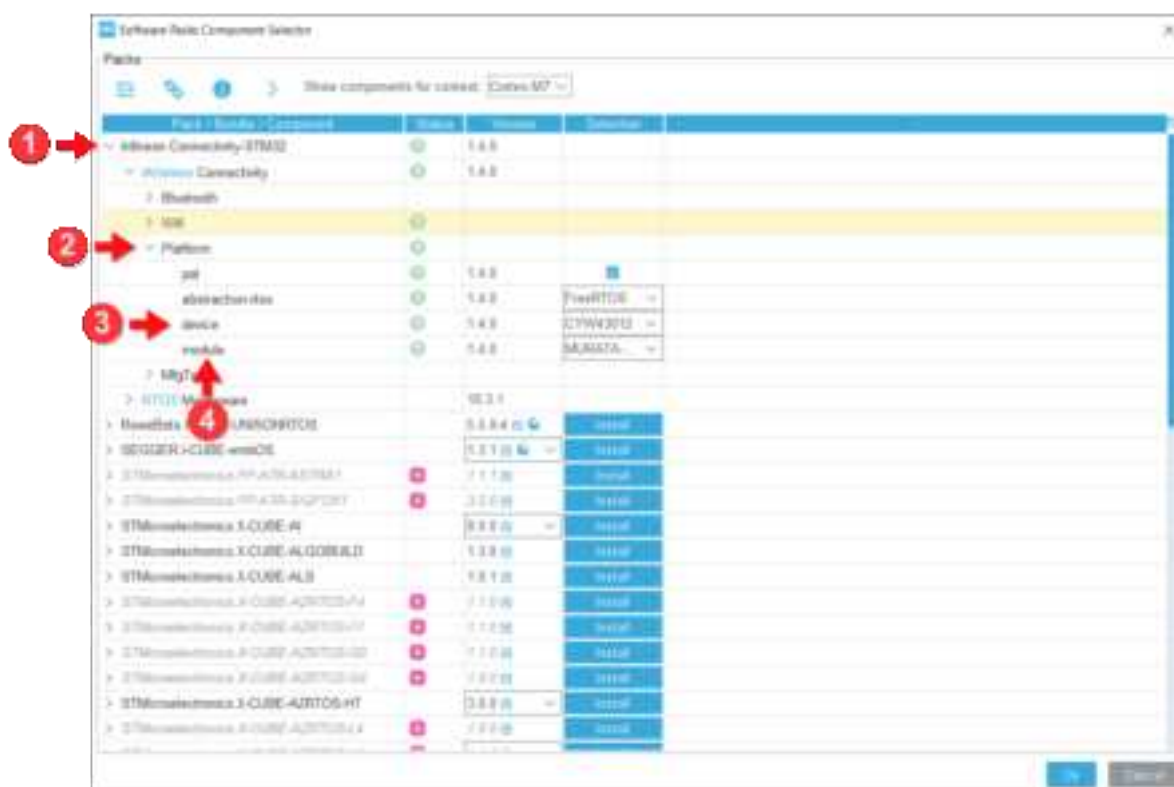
Software Packs Component Selector

Packs

Show components for context: Cortex-M7

| Pack / Bundle / Component | Status | Version | Selection |
|---|---|---|---|
| Infineon Connectivity-STM32 | | 1.4.0 | |
| Wireless Connectivity | | 1.4.0 | |
| Bluetooth | | | |
| Wifi | | | |
| Platform | | | |
| pal | | 1.4.0 | |
| abstraction-rtos | | 1.4.0 | FreeRTOS |
| device | | 1.4.0 | CYW43012 |
| module | | 1.4.0 | MURATA |
| MbyT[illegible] | | | |
| RTOS Middleware | | 10.3.1 | |
| RoweBots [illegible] UNISONRTOS | | 5.4.0.4 | Install |
| SEGGER.I-CUBE-embOS | | 1.3.1 | Install |
| STMicroelectronics.FP-ATR-ASTRA1 | | 1.1.1 | Install |
| STMicroelectronics.FP-ATR-SIGFOX1 | | 2.2.0 | Install |
| STMicroelectronics.X-CUBE-AI | | 8.0.0 | Install |
| STMicroelectronics.X-CUBE-ALGOBUILD | | 1.3.0 | Install |
| STMicroelectronics.X-CUBE-ALS | | 1.0.1 | Install |
| STMicroelectronics.X-CUBE-AZRTOS-F4 | | 1.1.0 | Install |
| STMicroelectronics.X-CUBE-AZRTOS-F7 | | 1.1.0 | Install |
| STMicroelectronics.X-CUBE-AZRTOS-G0 | | 1.1.0 | Install |
| STMicroelectronics.X-CUBE-AZRTOS-G4 | | 1.1.0 | Install |
| STMicroelectronics.X-CUBE-AZRTOS-H7 | | 3.0.0 | Install |
| STMicroelectronics.X-CUBE-AZRTOS-L4 | | 1.1.0 | Install |

1
2
3
4

Ok
Cancel